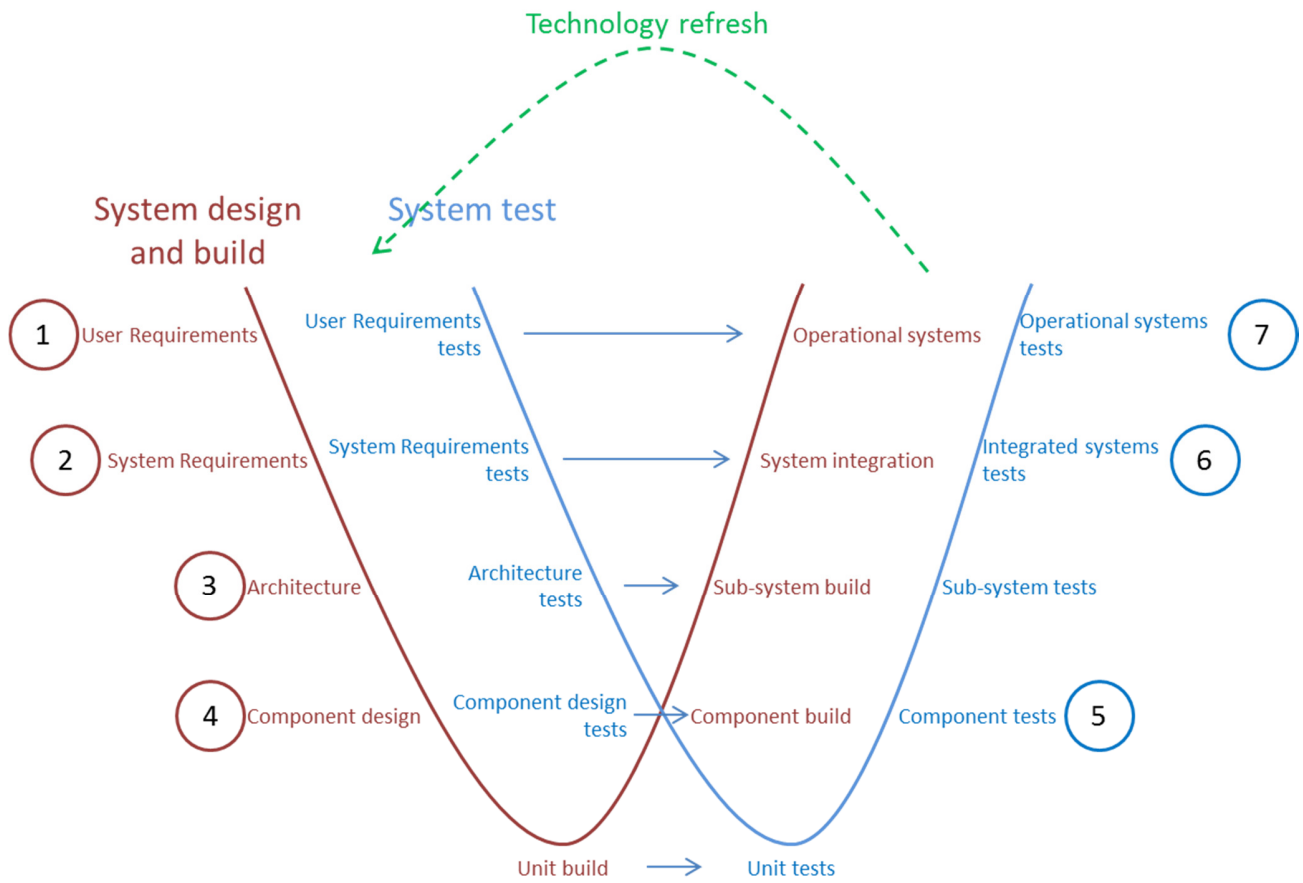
Technology refresh

System design and build

System test

1 User Requirements

User Requirements tests

Operational systems

Operational systems tests 7

2 System Requirements

System Requirements tests

System integration

Integrated systems tests 6

3 Architecture

Architecture tests

Sub-system build

Sub-system tests

4 Component design

Component design tests

Component build

Component tests 5

Unit build

Unit tests